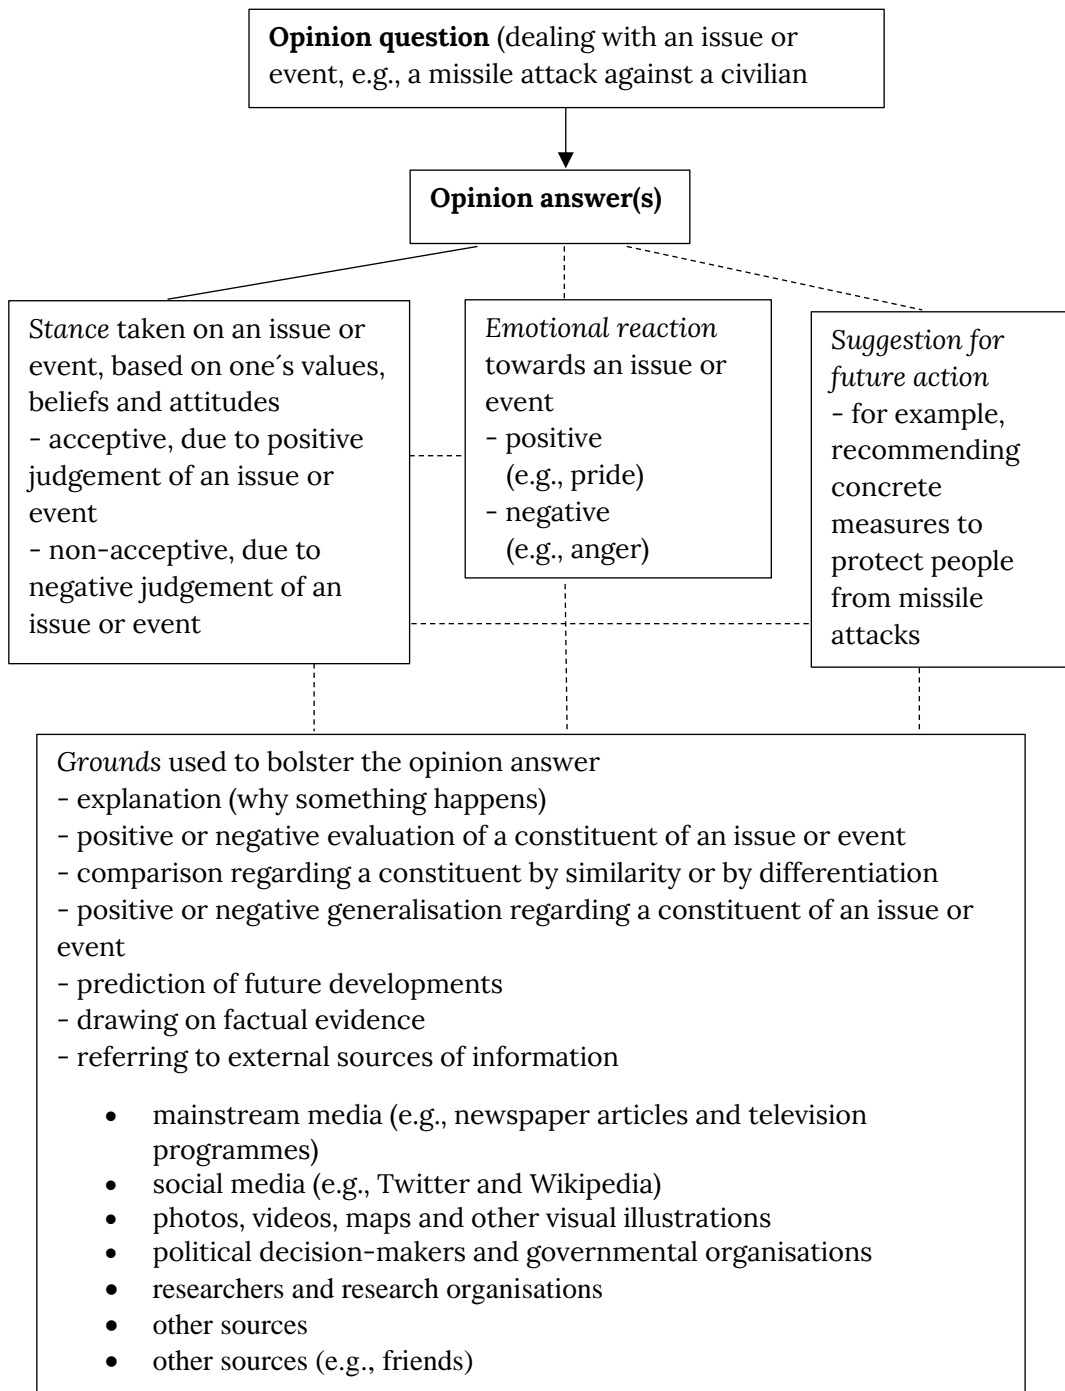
**Opinion question** (dealing with an issue or event, e.g., a missile attack against a civilian

**Opinion answer(s)**

*Stance* taken on an issue or event, based on one´s values, beliefs and attitudes
- acceptive, due to positive judgement of an issue or event
- non-acceptive, due to negative judgement of an issue or event

*Emotional reaction* towards an issue or event
- positive (e.g., pride)
- negative (e.g., anger)

*Suggestion for future action*
- for example, recommending concrete measures to protect people from missile attacks

*Grounds* used to bolster the opinion answer
- explanation (why something happens)
- positive or negative evaluation of a constituent of an issue or event
- comparison regarding a constituent by similarity or by differentiation
- positive or negative generalisation regarding a constituent of an issue or event
- prediction of future developments
- drawing on factual evidence
- referring to external sources of information

- mainstream media (e.g., newspaper articles and television programmes)
- social media (e.g., Twitter and Wikipedia)
- photos, videos, maps and other visual illustrations
- political decision-makers and governmental organisations
- researchers and research organisations
- other sources
- other sources (e.g., friends)